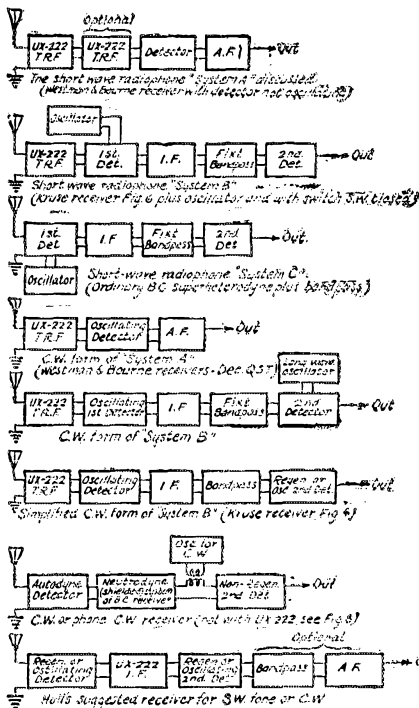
Optional

UX-222 T.R.F. | UX-222 T.R.F. | Detector | A.F. | Out

The short wave radiophone "System A" discussed. (Westman & Bourne receiver with detector not oscillating)

Oscillator

UX-222 T.R.F. | 1st. Det. | I.F. | First Bandpass | 2nd. Det. | Out

Short wave radiophone "System B" (Kruse receiver Fig. 6 plus oscillator and with switch S.W. closed)

1st. Det. | I.F. | First Bandpass | 2nd. Det. | Out

Oscillator

Short-wave radiophone "System C". (Ordinary BC superheterodyne plus bandpass)

UX-222 T.R.F. | Oscillating Detector | A.F. | Out

C.W. form of "System A" (Westman & Bourne receivers - Dec. QST)

Long wave oscillator

UX-222 T.R.F. | Oscillating 1st Detector | I.F. | First Bandpass | 2nd. Detector | Out

C.W. form of "System B"

UX-222 T.R.F. | Oscillating Detector | I.F. | Bandpass | Regen or Osc and Det. | Out

Simplified C.W. form of "System B" (Kruse receiver Fig. 6)

Osc for C.W.

Autodyne Detector | Neutrodyne (shielded system) or B.C. receiver | Non-Regen. 2nd Det. | Out

C.W. or phone C.W. receiver (not with UX 222 see Fig. 8)

Optional

Regen. or Oscillating Detector | UX-222 I.F. | Regen or Oscillating 2nd. Det. | Bandpass | A.F. | O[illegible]

Hull's suggested receiver for S.W. fone or C.W.